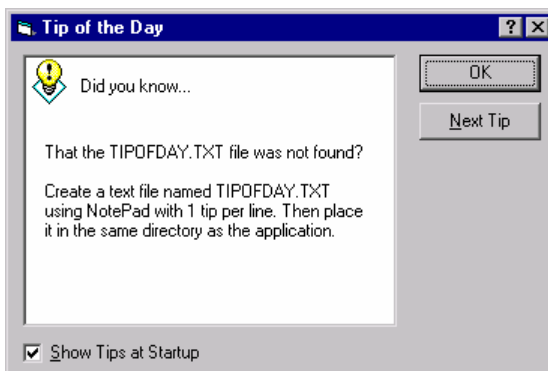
Tip of the Day

?

X

Did you know...

That the TIPOFDAY.TXT file was not found?

Create a text file named TIPOFDAY.TXT using NotePad with 1 tip per line. Then place it in the same directory as the application.

OK

Next Tip

Show Tips at Startup